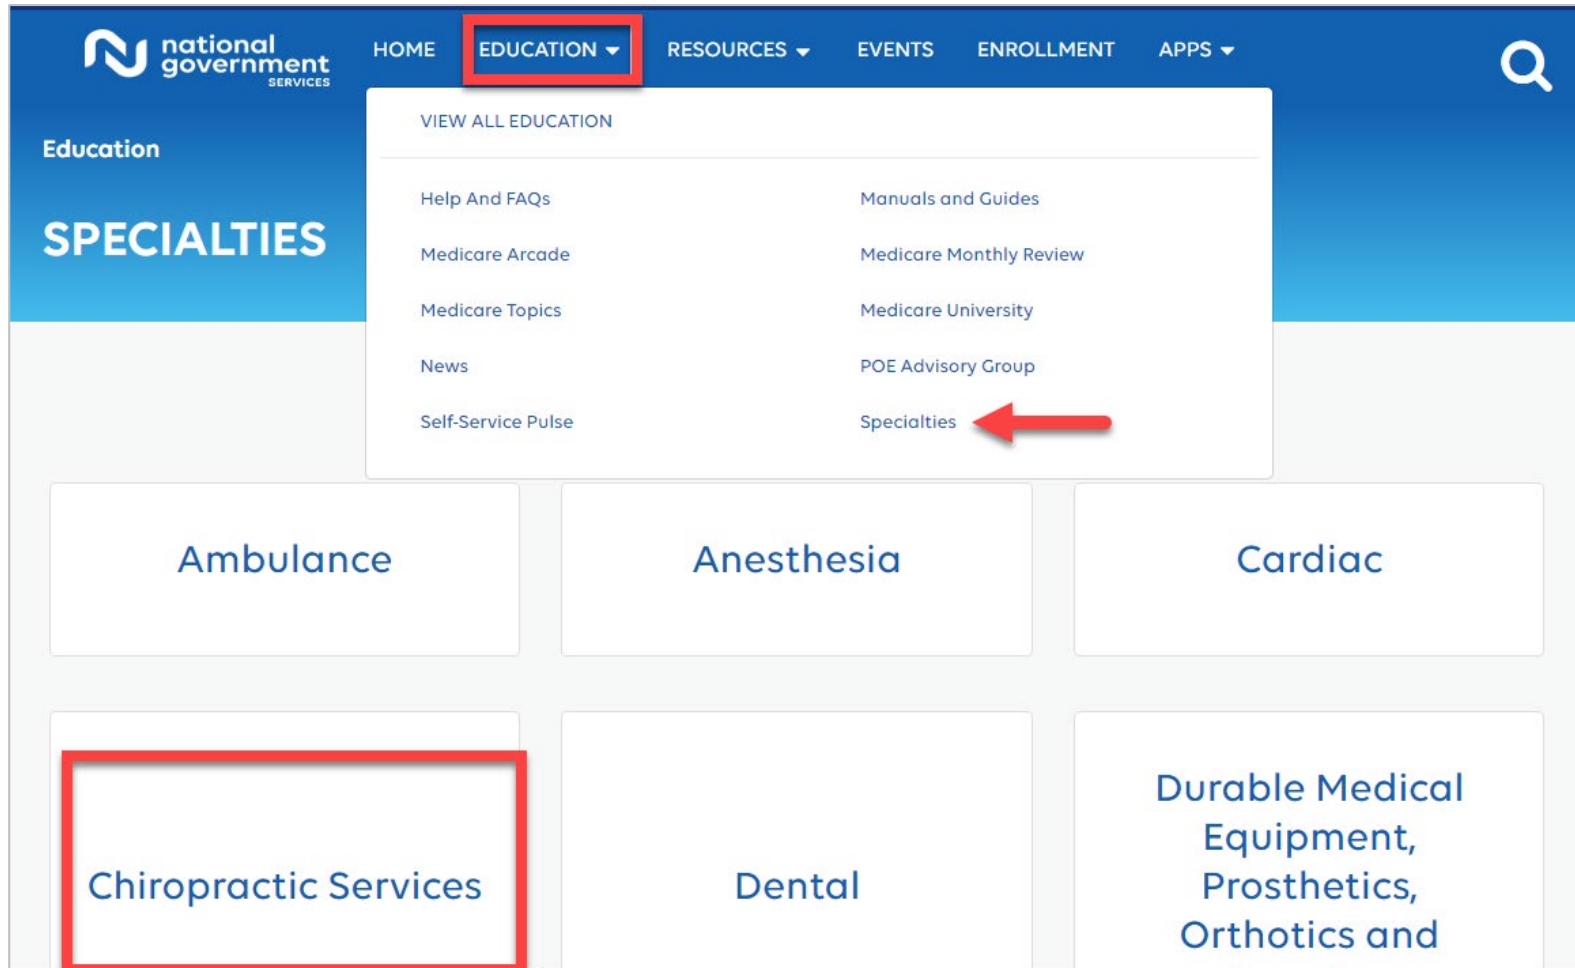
national government SERVICES

HOME EDUCATION RESOURCES EVENTS ENROLLMENT APPS

Education

SPECIALTIES

VIEW ALL EDUCATION

Help And FAQs
Medicare Arcade
Medicare Topics
News
Self-Service Pulse

Manuals and Guides
Medicare Monthly Review
Medicare University
POE Advisory Group
Specialties

Ambulance

Anesthesia

Cardiac

Chiropractic Services

Dental

Durable Medical Equipment, Prosthetics, Orthotics and